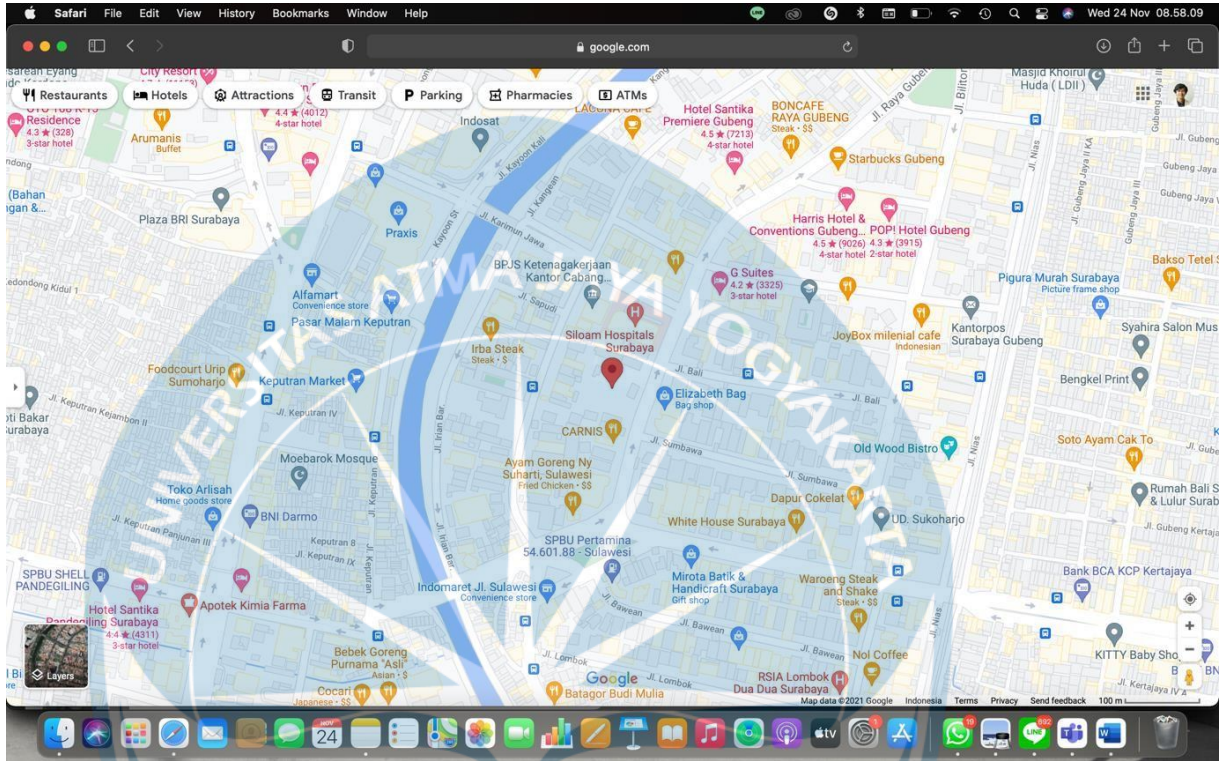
Safari File Edit View History Bookmarks Window Help
Wed 24 Nov 08.58.09

google.com

Restaurants Hotels Attractions Transit Parking Pharmacies ATMs

sarean Eyang
City Resort
Residence
4.3 ★ (328)
3-star hotel
4.4 ★ (4012)
4-star hotel
Arumanis
Buffet
Indosat
Hotel Santika Premiere Gubeng
4.5 ★ (7213)
4-star hotel
BONCAFE RAYA GUBENG
Steak · $$
Masjid Khoirul Huda ( LDII )
Jl. Raya Gubeng
Jl. Bilitong
Jl. Gubeng
Starbucks Gubeng
ndong
Jl. Kayoon Kali
Jl. Nias
Gubeng Jaya
(Bahan gan &...
Plaza BRI Surabaya
Praxis
Jl. Karimun Jawa
Kayoon St
Harris Hotel & Conventions Gubeng...
4.5 ★ (9026)
4-star hotel
POP! Hotel Gubeng
4.3 ★ (3915)
2-star hotel
Bakso Tetel S
BPJS Ketenagakerjaan Kantor Cabang...
G Suites
4.2 ★ (3325)
3-star hotel
edondong Kidul 1
Alfamart
Convenience store
Pigura Murah Surabaya
Picture frame shop
Jl. Sapudi
Pasar Malam Keputran
Siloam Hospitals Surabaya
Irba Steak
Steak · $
JoyBox milenial cafe
Indonesian
Kantorpos Surabaya Gubeng
Syahira Salon Mus
Foodcourt Urip Sumoharjo
Keputran Market
Jl. Bali
Bengkel Print
Elizabeth Bag
Bag shop
ti Bakar urabaya
Jl. Keputran Kejambon II
Jl. Keputran IV
CARNIS
Jl. Sumbawa
Jl. Irian Bar.
Old Wood Bistro
Soto Ayam Cak To
Moebarok Mosque
Ayam Goreng Ny Suharti, Sulawesi
Fried Chicken · $$
Jl. Sumbawa
Dapur Cokelat
Rumah Bali S & Lulur Surab
Toko Arlisah
Home goods store
BNI Darmo
Jl. Keputran Panjunan III
White House Surabaya
UD. Sukoharjo
Jl. Gubeng Kertajaya
Keputran 8
Jl. Keputran IX
SPBU Pertamina 54.601.88 - Sulawesi
SPBU SHELL PANDEGILING
Indomaret Jl. Sulawesi
Convenience store
Mirota Batik & Handicraft Surabaya
Gift shop
Waroeng Steak and Shake
Steak · $$
Bank BCA KCP Kertajaya
Hotel Santika Pandegiling Surabaya
4.4 ★ (4311)
3-star hotel
Apotek Kimia Farma
Jl. Bawean
Layers
Bebek Goreng Purnama "Asli"
Asian · $
Jl. Lombok
Nol Coffee
KITTY Baby Sho
Cocari
Japanese · $$
Batagor Budi Mulia
Google
RSIA Lombok Dua Dua Surabaya
Jl. Kertajaya IV A
Map data ©2021 Google Indonesia Terms Privacy Send feedback 100 m

UNIVERSITAS ATMA JAYA YOGYAKARTA

24
19
892